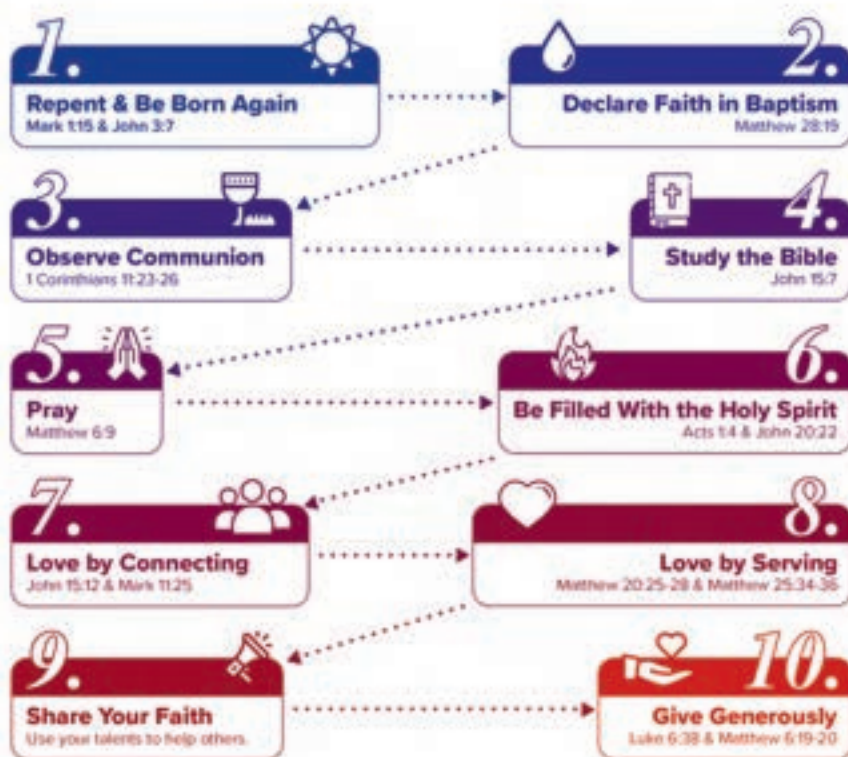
1.
Repent & Be Born Again
Mark 1:15 & John 3:7

2.
Declare Faith in Baptism
Matthew 28:19

3.
Observe Communion
1 Corinthians 11:23-26

4.
Study the Bible
John 15:7

5.
Pray
Matthew 6:9

6.
Be Filled With the Holy Spirit
Acts 1:4 & John 20:22

7.
Love by Connecting
John 15:12 & Mark 11:25

8.
Love by Serving
Matthew 20:25-28 & Matthew 25:34-36

9.
Share Your Faith
Use your talents to help others.

10.
Give Generously
Luke 6:38 & Matthew 6:19-20